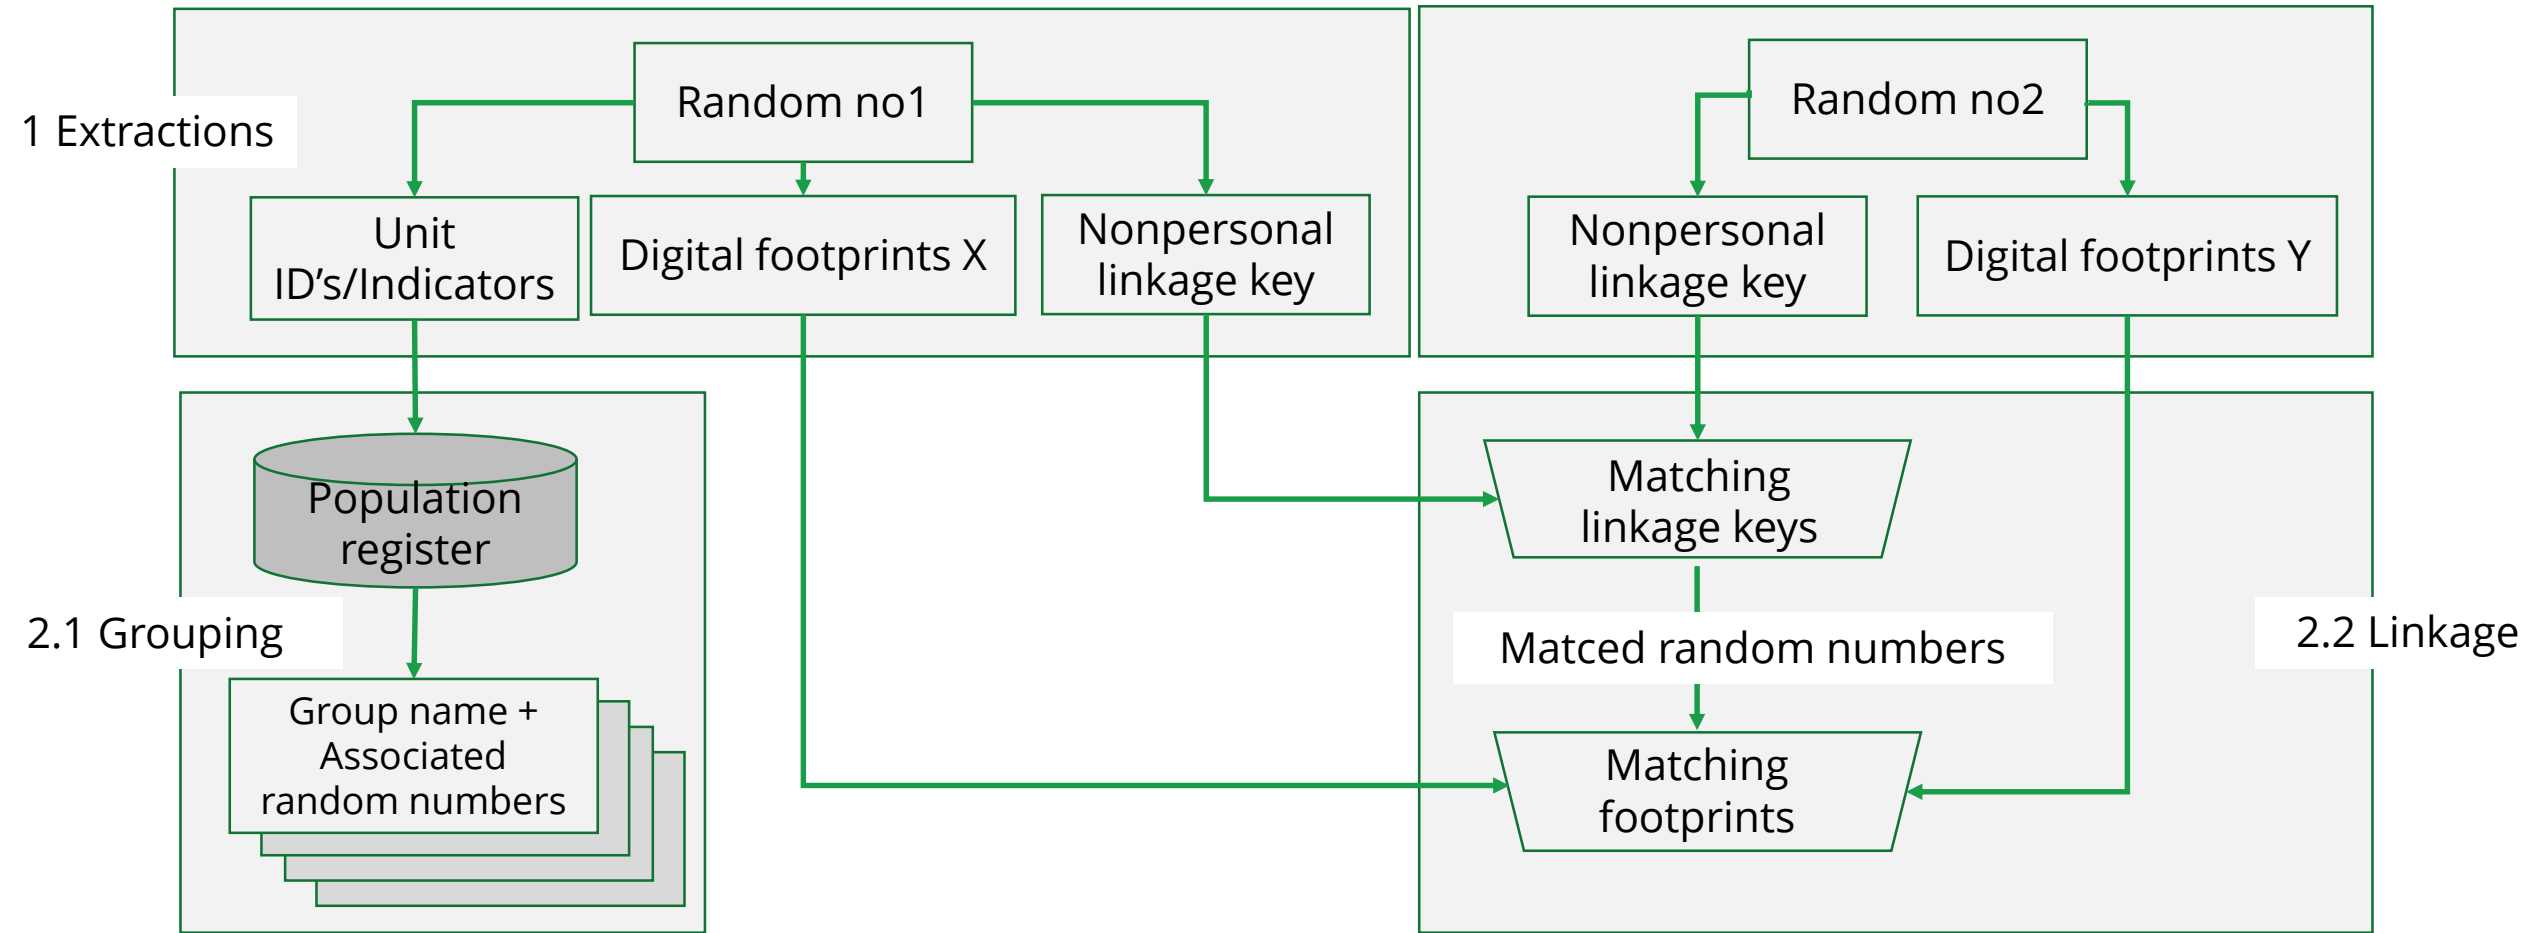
1 Extractions

Random no1

Unit ID's/Indicators

Digital footprints X

Nonpersonal linkage key

Random no2

Nonpersonal linkage key

Digital footprints Y

Population register

2.1 Grouping

Group name + Associated random numbers

Matching linkage keys

Matced random numbers

2.2 Linkage

Matching footprints